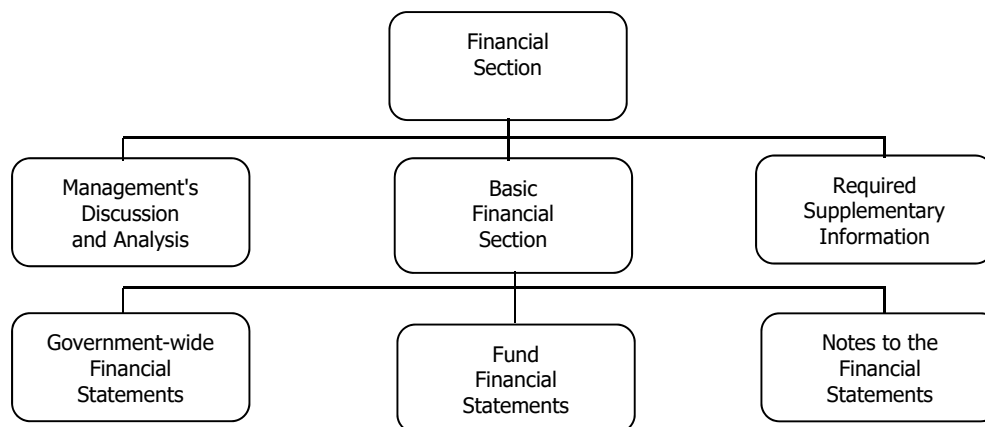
Financial Section

Management's Discussion and Analysis

Basic Financial Section

Required Supplementary Information

Government-wide Financial Statements

Fund Financial Statements

Notes to the Financial Statements